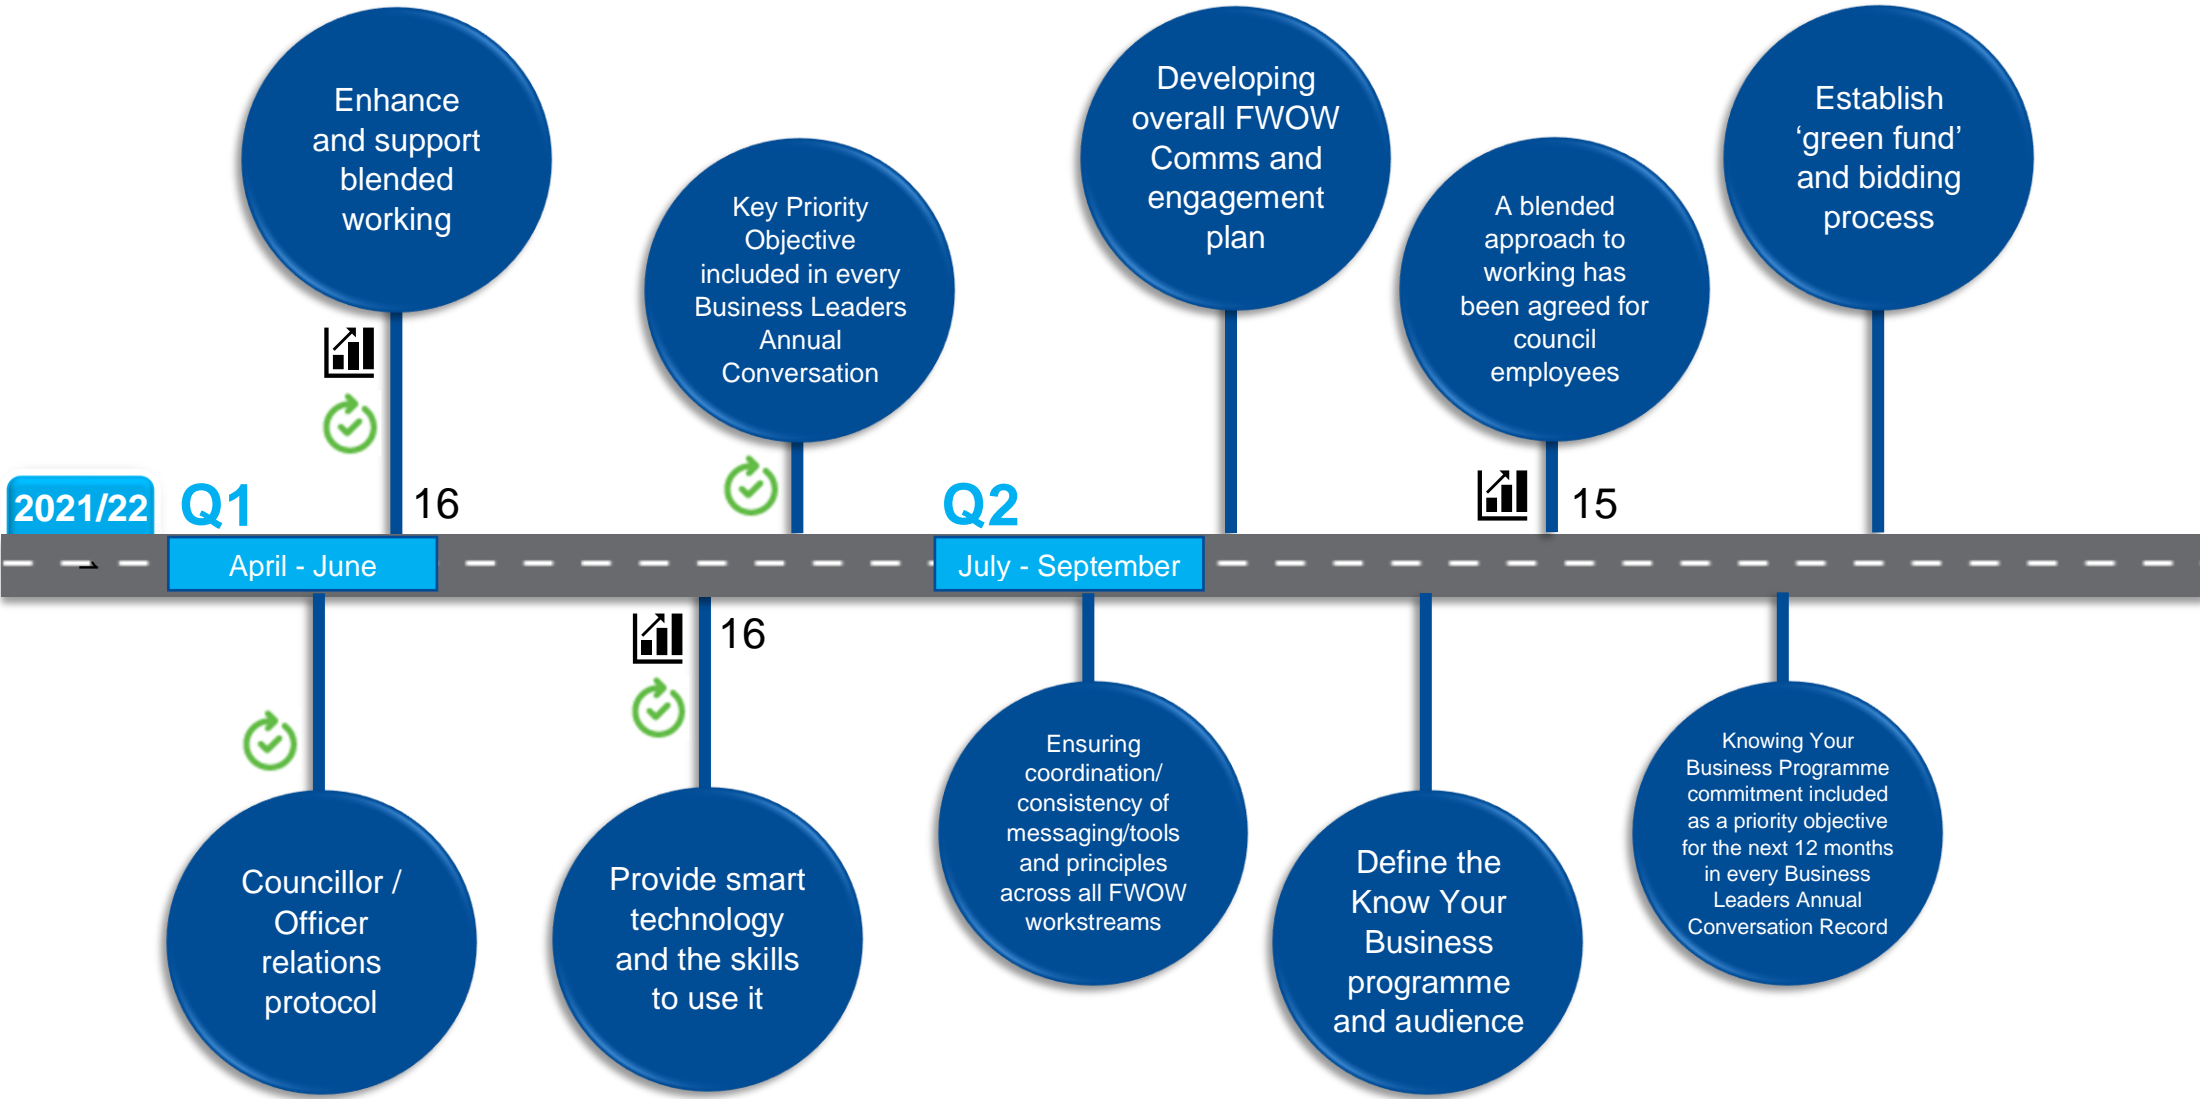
Enhance and support blended working

Key Priority Objective included in every Business Leaders Annual Conversation

Developing overall FWOW Comms and engagement plan

A blended approach to working has been agreed for council employees

Establish 'green fund' and bidding process

2021/22 Q1

16

Q2

15

April - June

July - September

16

Councillor / Officer relations protocol

Provide smart technology and the skills to use it

Ensuring coordination/ consistency of messaging/tools and principles across all FWOW workstreams

Define the Know Your Business programme and audience

Knowing Your Business Programme commitment included as a priority objective for the next 12 months in every Business Leaders Annual Conversation Record